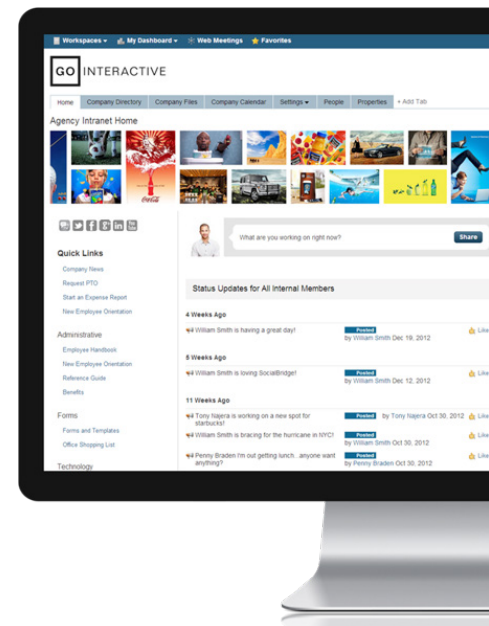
Workspaces ▾ My Dashboard ▾ Web Meetings Favorites

GO INTERACTIVE

Home | Company Directory | Company Files | Company Calendar | Settings ▾ | People | Properties | + Add Tab

Agency Intranet Home

Quick Links
Company News
Request PTO
Start an Expense Report
New Employee Orientation

Administrative
Employee Handbook
New Employee Orientation
Reference Guide
Benefits

Forms
Forms and Templates
Office Shopping List

Technology

What are you working on right now?
Share

Status Updates for All Internal Members

4 Weeks Ago
William Smith is having a great day!
Posted by William Smith Dec 19, 2012
Like

6 Weeks Ago
William Smith is loving SocialBridge!
Posted by William Smith Dec 12, 2012
Like

11 Weeks Ago
Tony Najera is working on a new spot for starbucks!
Posted by Tony Najera Oct 30, 2012
Like

William Smith is bracing for the hurricane in NYC!
Posted by William Smith Oct 30, 2012
Like

Penny Braden I'm out getting lunch...anyone want anything?
Posted by Penny Braden Oct 30, 2012
Like